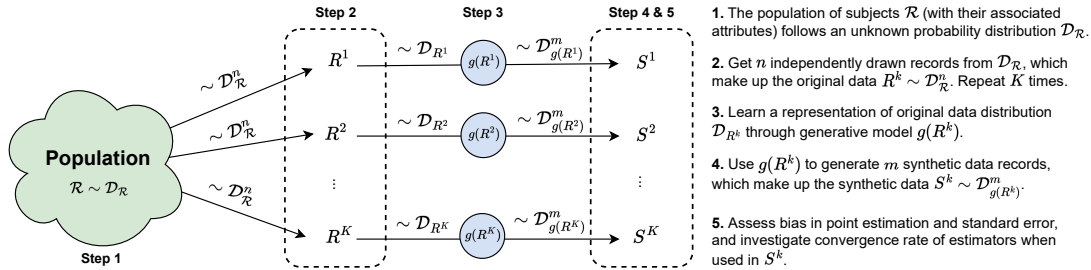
Step 2

Step 3

Step 4 & 5

Population

$\mathcal{R} \sim \mathcal{D}_{\mathcal{R}}$

Step 1

$\sim \mathcal{D}^n_{\mathcal{R}}$

$\sim \mathcal{D}^n_{\mathcal{R}}$

$\sim \mathcal{D}^n_{\mathcal{R}}$

$R^1$

$R^2$

$\vdots$

$R^K$

$\sim \mathcal{D}_{R^1}$

$g(R^1)$

$\sim \mathcal{D}^m_{g(R^1)}$

$\sim \mathcal{D}_{R^2}$

$g(R^2)$

$\sim \mathcal{D}^m_{g(R^2)}$

$\sim \mathcal{D}_{R^K}$

$g(R^K)$

$\sim \mathcal{D}^m_{g(R^K)}$

$S^1$

$S^2$

$\vdots$

$S^K$

**1.** The population of subjects $\mathcal{R}$ (with their associated attributes) follows an unknown probability distribution $\mathcal{D}_{\mathcal{R}}$.

**2.** Get $n$ independently drawn records from $\mathcal{D}_{\mathcal{R}}$, which make up the original data $R^k \sim \mathcal{D}^n_{\mathcal{R}}$. Repeat $K$ times.

**3.** Learn a representation of original data distribution $\mathcal{D}_{R^k}$ through generative model $g(R^k)$.

**4.** Use $g(R^k)$ to generate $m$ synthetic data records, which make up the synthetic data $S^k \sim \mathcal{D}^m_{g(R^k)}$.

**5.** Assess bias in point estimation and standard error, and investigate convergence rate of estimators when used in $S^k$.